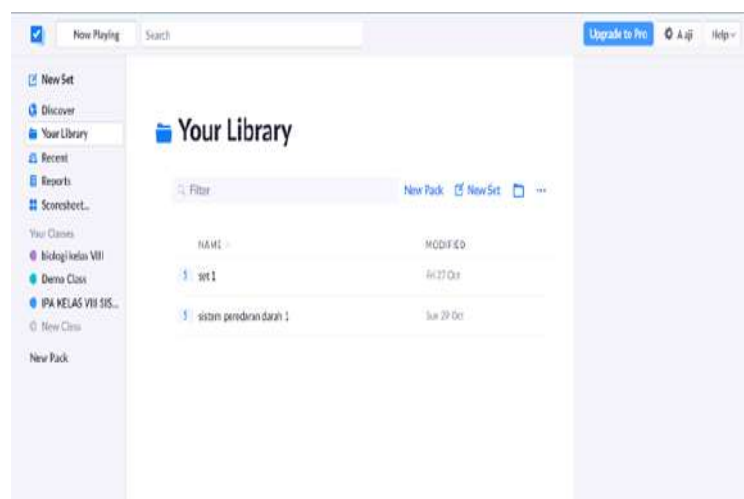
Now Playing
Search
Upgrade to Pro
Aaji
Help

New Set
Discover
Your Library
Recent
Reports
Scoresheet...
Your Classes
biologi kelas VIII
Demo Class
IPA KELAS VIII SIS...
New Class
New Pack

Your Library

Filter
New Pack
New Set

| NAME | MODIFIED |
|---|---|
| set 1 | Fri 27 Oct |
| sistem peredaran darah 1 | Sun 29 Oct |